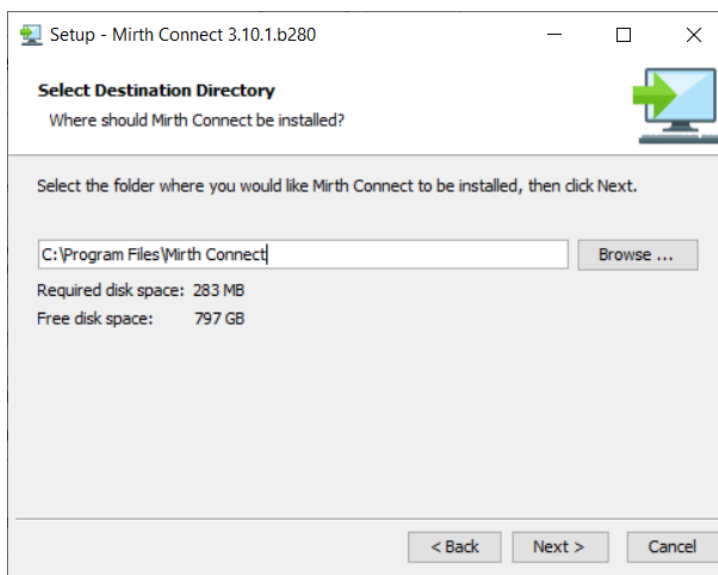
Setup - Mirth Connect 3.10.1.b280

Select Destination Directory
Where should Mirth Connect be installed?

Select the folder where you would like Mirth Connect to be installed, then click Next.

C:\Program Files\Mirth Connect

Browse ...

Required disk space: 283 MB
Free disk space: 797 GB

< Back
Next >
Cancel